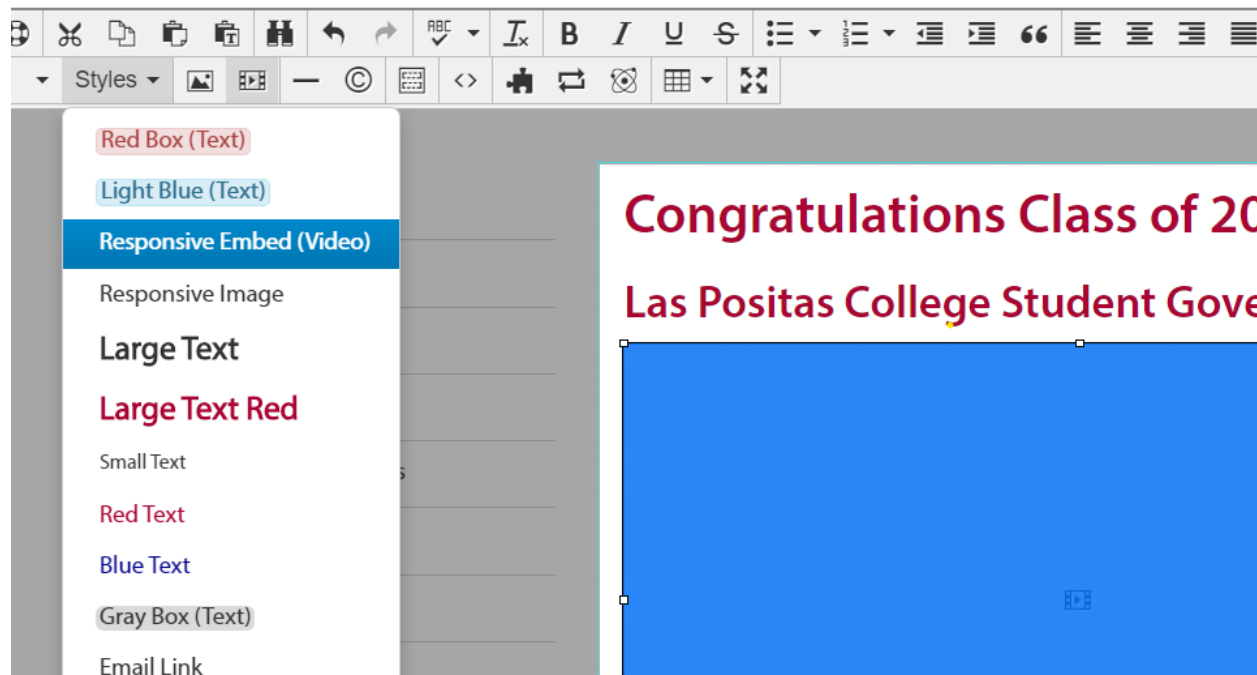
Styles

Red Box (Text)

Light Blue (Text)

Responsive Embed (Video)

Responsive Image

Large Text

Large Text Red

Small Text

Red Text

Blue Text

Gray Box (Text)

Email Link

Congratulations Class of 20

Las Positas College Student Gove